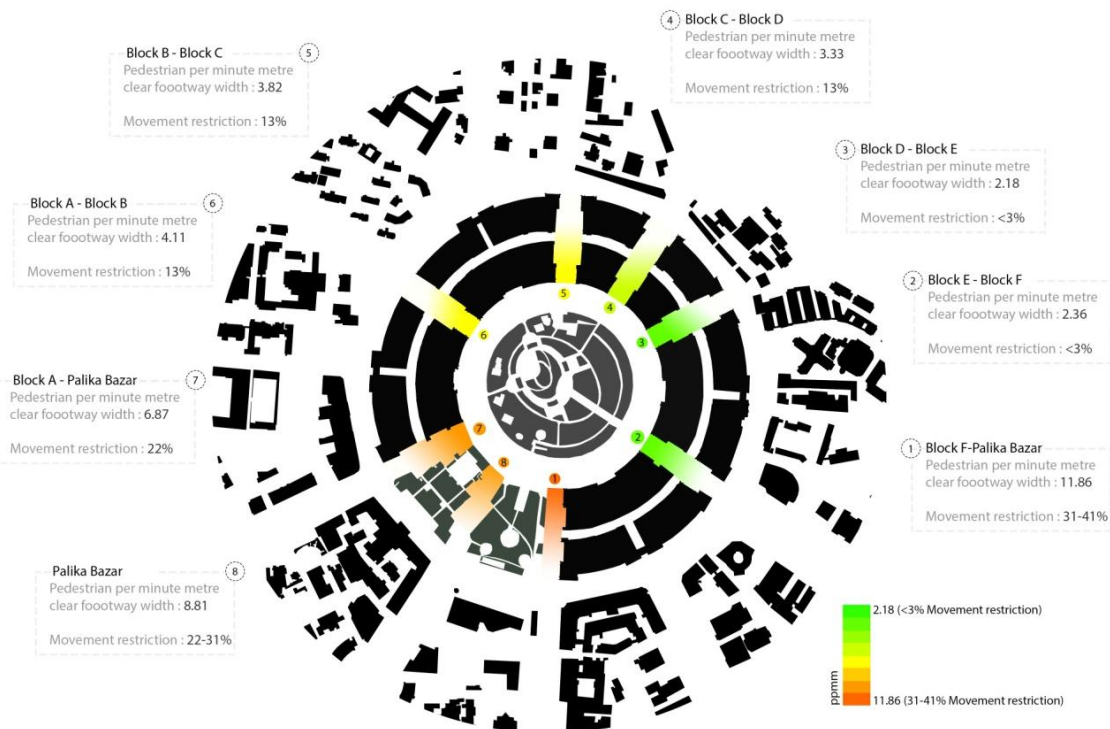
4 Block C - Block D
Pedestrian per minute metre clear foootway width : 3.33

Movement restriction : 13%

Block B - Block C 5
Pedestrian per minute metre clear foootway width : 3.82

Movement restriction : 13%

3 Block D - Block E
Pedestrian per minute metre clear foootway width : 2.18

Movement restriction : <3%

Block A - Block B 6
Pedestrian per minute metre clear foootway width : 4.11

Movement restriction : 13%

2 Block E - Block F
Pedestrian per minute metre clear foootway width : 2.36

Movement restriction : <3%

Block A - Palika Bazar 7
Pedestrian per minute metre clear foootway width : 6.87

Movement restriction : 22%

1 Block F-Palika Bazar
Pedestrian per minute metre clear foootway width : 11.86

Movement restriction : 31-41%

Palika Bazar 8
Pedestrian per minute metre clear foootway width : 8.81

Movement restriction : 22-31%

5 4 6 3 7 2 8 1

2.18 (<3% Movement restriction)
ppmm
11.86 (31-41% Movement restriction)